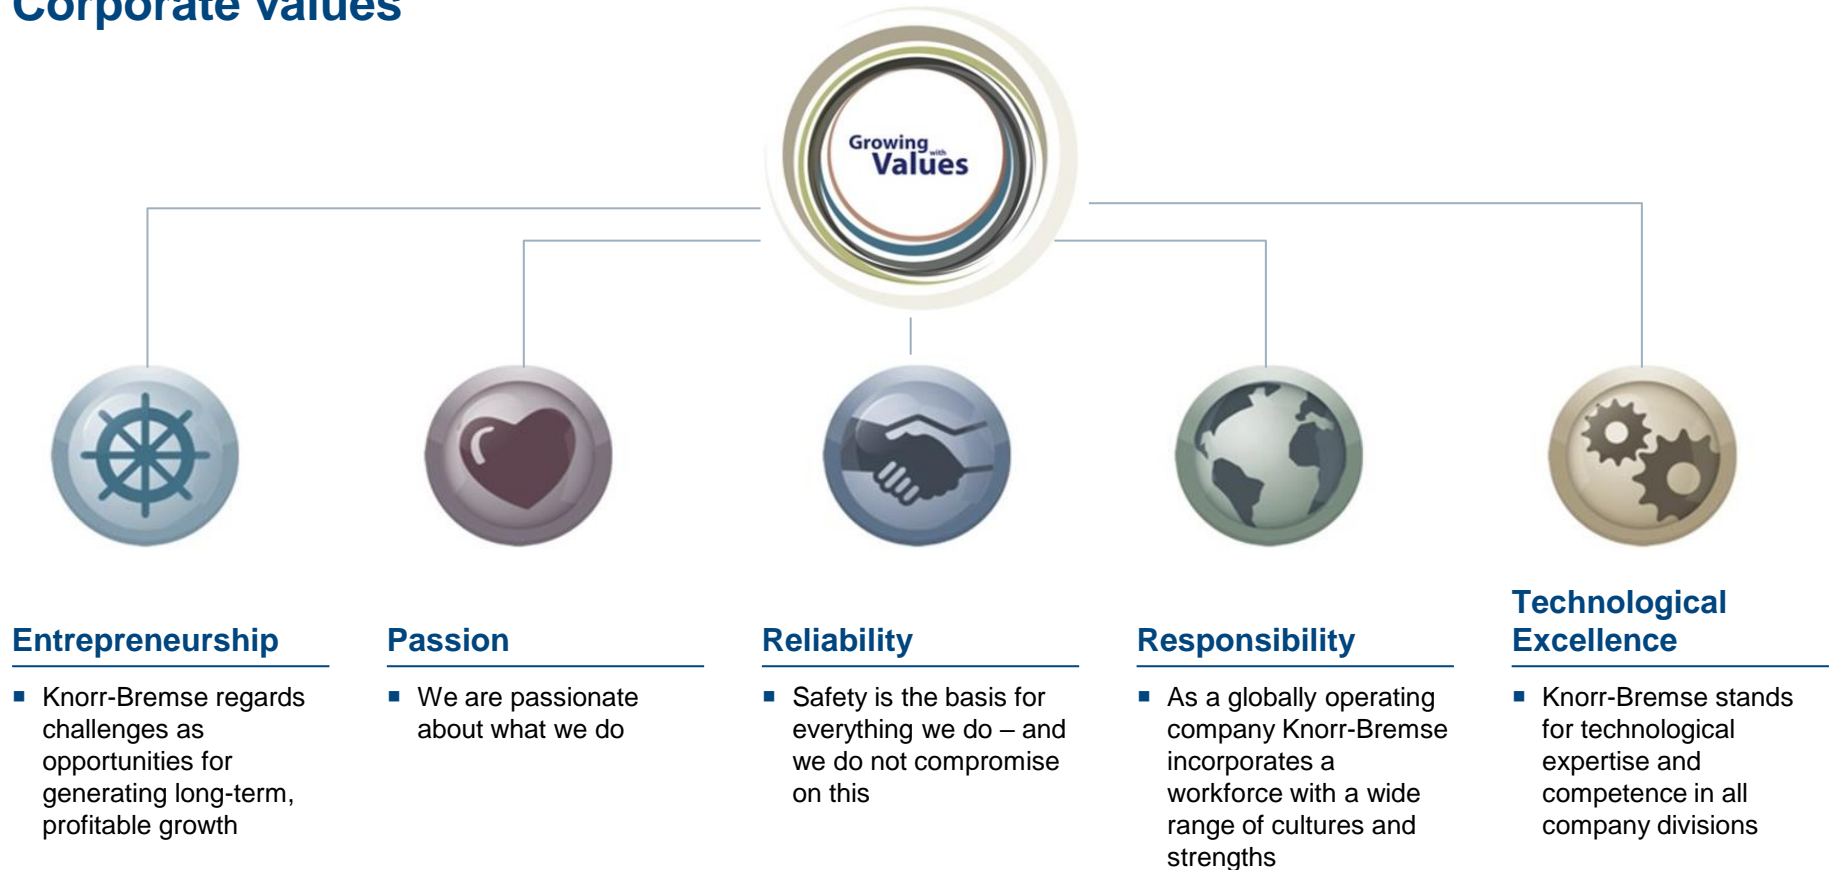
Corporate Values

Growing with Values

Entrepreneurship

- Knorr-Bremse regards challenges as opportunities for generating long-term, profitable growth

Passion

- We are passionate about what we do

Reliability

- Safety is the basis for everything we do – and we do not compromise on this

Responsibility

- As a globally operating company Knorr-Bremse incorporates a workforce with a wide range of cultures and strengths

Technological Excellence

- Knorr-Bremse stands for technological expertise and competence in all company divisions